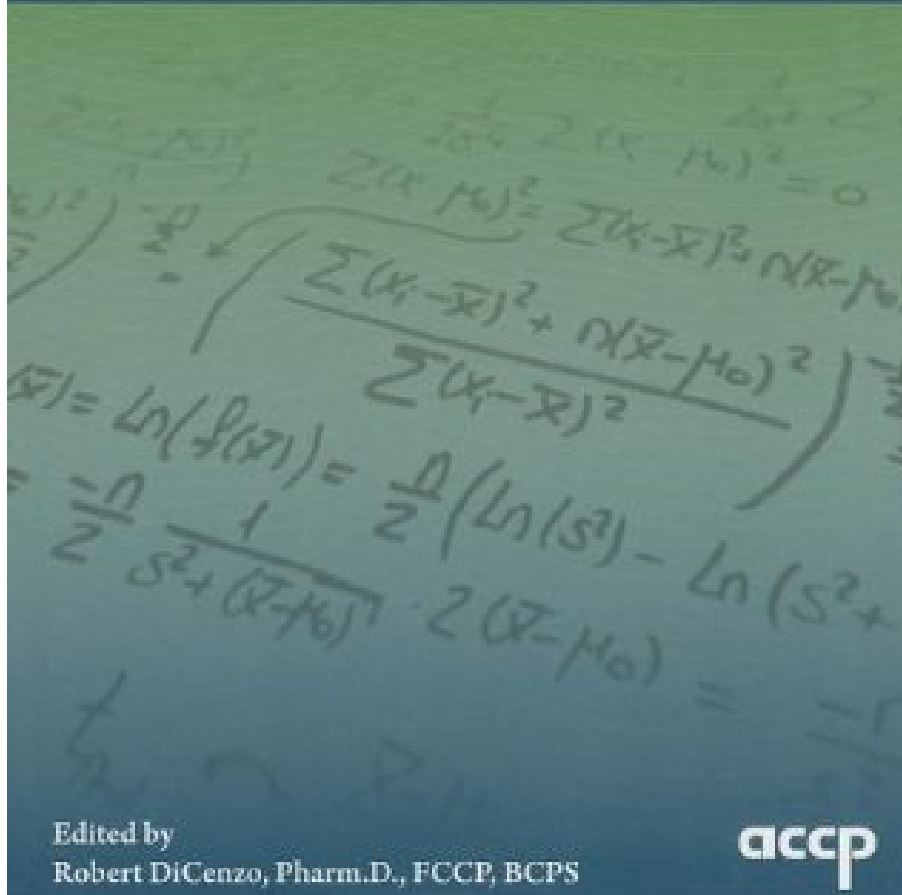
$\Sigma(x_i-\mu_0)^2 = \Sigma(x_i-\bar{x})^2 + n(\bar{x}-\mu_0)^2$

$\frac{\Sigma(x_i-\bar{x})^2 + n(\bar{x}-\mu_0)^2}{\Sigma(x_i-\bar{x})^2}$

$= \ln(f(\bar{x})) = \frac{n}{2}(\ln(s^2) - \ln(s^2+$ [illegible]

$= \frac{-n}{2} \frac{1}{s^2+(\bar{x}-\mu_0)^2} \cdot 2(\bar{x}-\mu_0) =$ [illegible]

Edited by
Robert DiCenzo, Pharm.D., FCCP, BCPS

accp